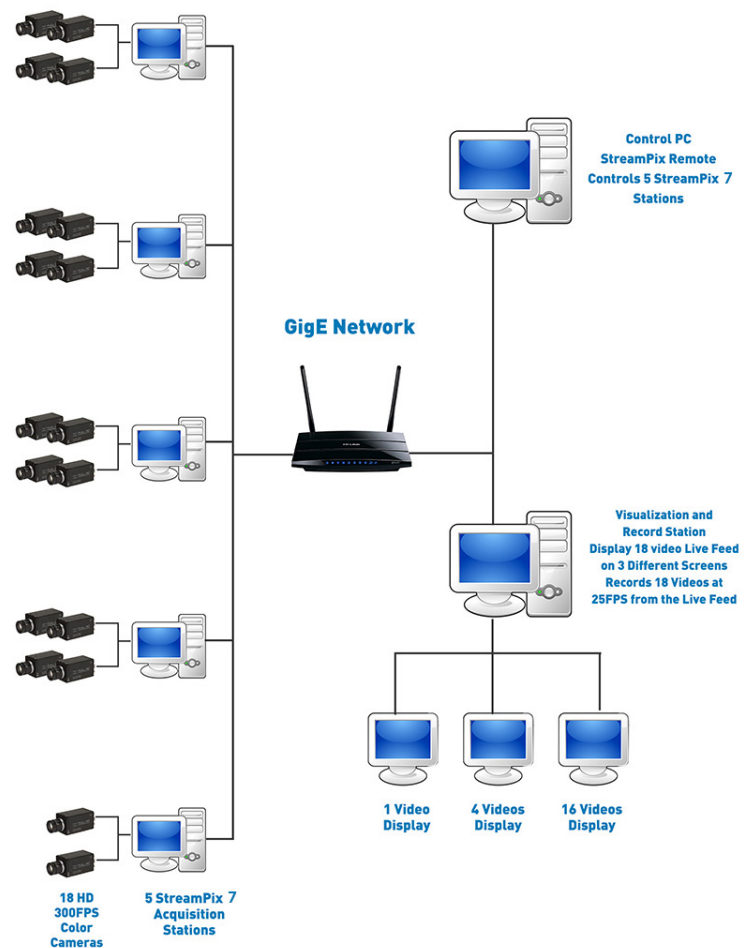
Control PC
StreamPix Remote
Controls 5 StreamPix 7
Stations

GigE Network

Visualization and
Record Station
Display 18 video Live Feed
on 3 Different Screens
Records 18 Videos at
25FPS from the Live Feed

1 Video
Display

4 Videos
Display

16 Videos
Display

18 HD
300FPS
Color
Cameras

5 StreamPix 7
Acquisition
Stations